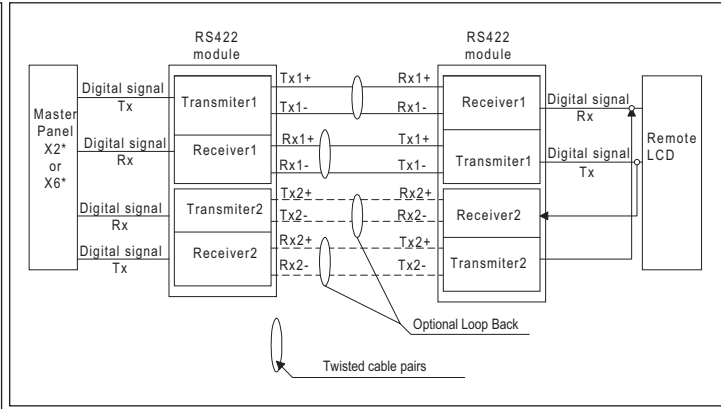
RS422 module

RS422 module

Master Panel X2* or X6*

Digital signal Tx

Digital signal Rx

Digital signal Rx

Digital signal Tx

Transmiter1

Receiver1

Transmiter2

Receiver2

Tx1+

Tx1-

Rx1+

Rx1-

Tx2+

Tx2-

Rx2+

Rx2-

Rx1+

Rx1-

Tx1+

Tx1-

Rx2+

Rx2-

Tx2+

Tx2-

Receiver1

Transmiter1

Receiver2

Transmiter2

Digital signal Rx

Digital signal Tx

Remote LCD

Optional Loop Back

Twisted cable pairs